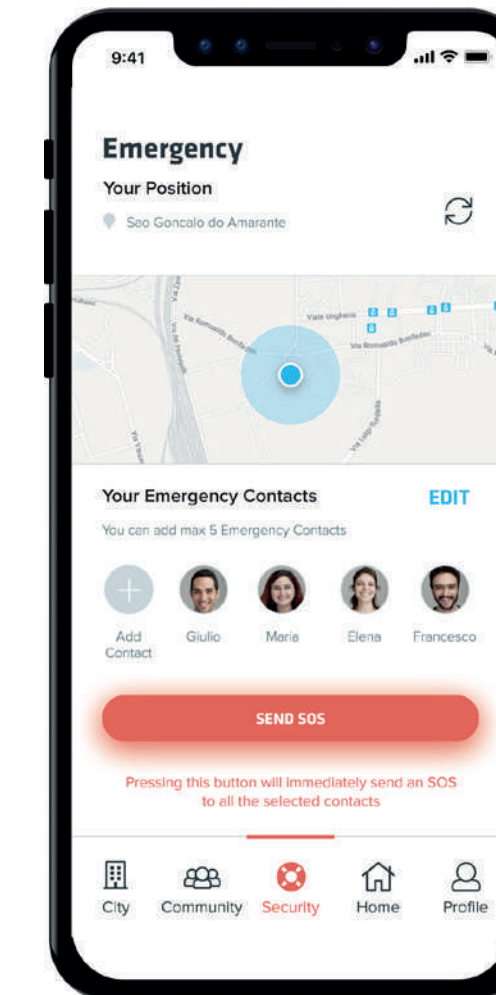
9:41

Emergency

Your Position

Sao Goncalo do Amarante

Via Ungheria

Via Romualdo Bonfadini

Your Emergency Contacts

EDIT

You can add max 5 Emergency Contacts

Add Contact

Giulio

Maria

Elena

Francesco

SEND SOS

Pressing this button will immediately send an SOS to all the selected contacts

City

Community

Security

Home

Profile